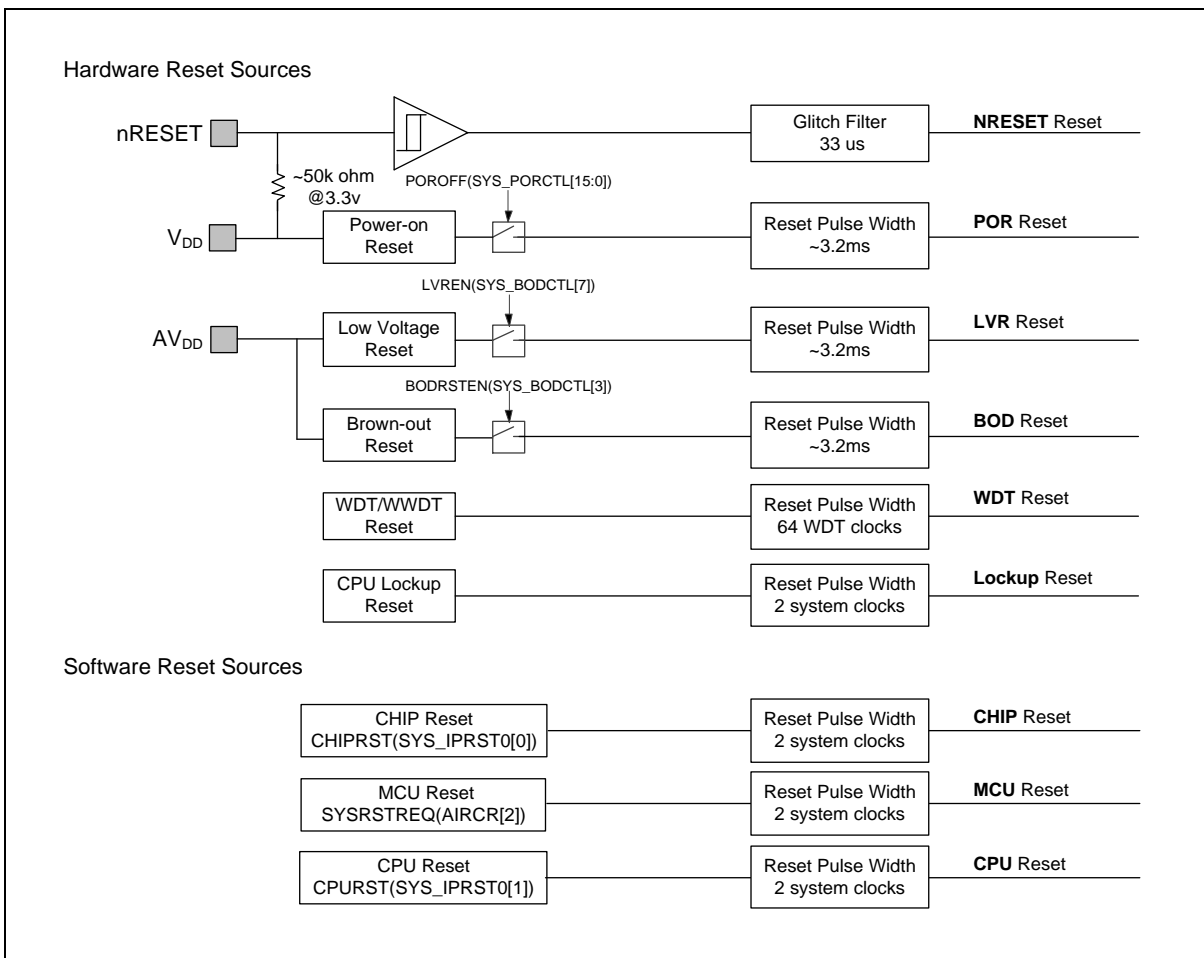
Hardware Reset Sources

nRESET

Glitch Filter
33 us

**NRESET** Reset

~50k ohm
@3.3v

POROFF(SYS_PORCTL[15:0])

$V_{DD}$

Power-on
Reset

Reset Pulse Width
~3.2ms

**POR** Reset

LVREN(SYS_BODCTL[7])

$AV_{DD}$

Low Voltage
Reset

Reset Pulse Width
~3.2ms

**LVR** Reset

BODRSTEN(SYS_BODCTL[3])

Brown-out
Reset

Reset Pulse Width
~3.2ms

**BOD** Reset

WDT/WWDT
Reset

Reset Pulse Width
64 WDT clocks

**WDT** Reset

CPU Lockup
Reset

Reset Pulse Width
2 system clocks

**Lockup** Reset

Software Reset Sources

CHIP Reset
CHIPRST(SYS_IPRST0[0])

Reset Pulse Width
2 system clocks

**CHIP** Reset

MCU Reset
SYSRSTREQ(AIRCR[2])

Reset Pulse Width
2 system clocks

**MCU** Reset

CPU Reset
CPURST(SYS_IPRST0[1])

Reset Pulse Width
2 system clocks

**CPU** Reset